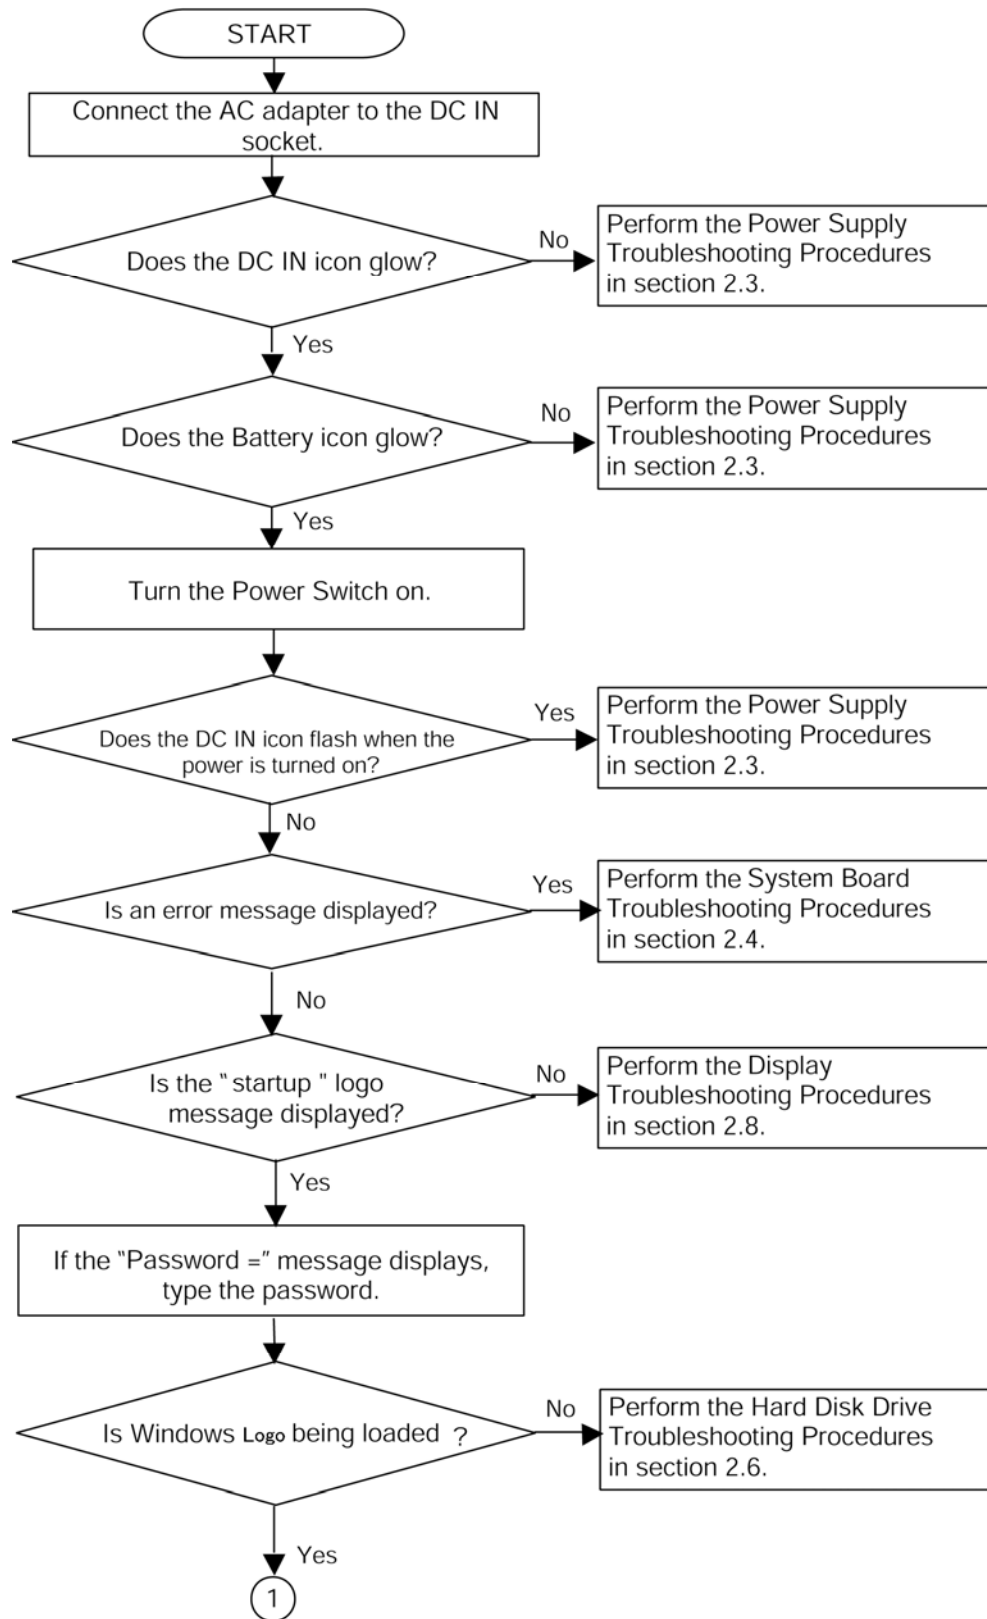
START

Connect the AC adapter to the DC IN socket.

Does the DC IN icon glow?

No

Perform the Power Supply Troubleshooting Procedures in section 2.3.

Yes

Does the Battery icon glow?

No

Perform the Power Supply Troubleshooting Procedures in section 2.3.

Yes

Turn the Power Switch on.

Does the DC IN icon flash when the power is turned on?

Yes

Perform the Power Supply Troubleshooting Procedures in section 2.3.

No

Is an error message displayed?

Yes

Perform the System Board Troubleshooting Procedures in section 2.4.

No

Is the " startup " logo message displayed?

No

Perform the Display Troubleshooting Procedures in section 2.8.

Yes

If the "Password =" message displays, type the password.

Is Windows Logo being loaded ?

No

Perform the Hard Disk Drive Troubleshooting Procedures in section 2.6.

Yes

1